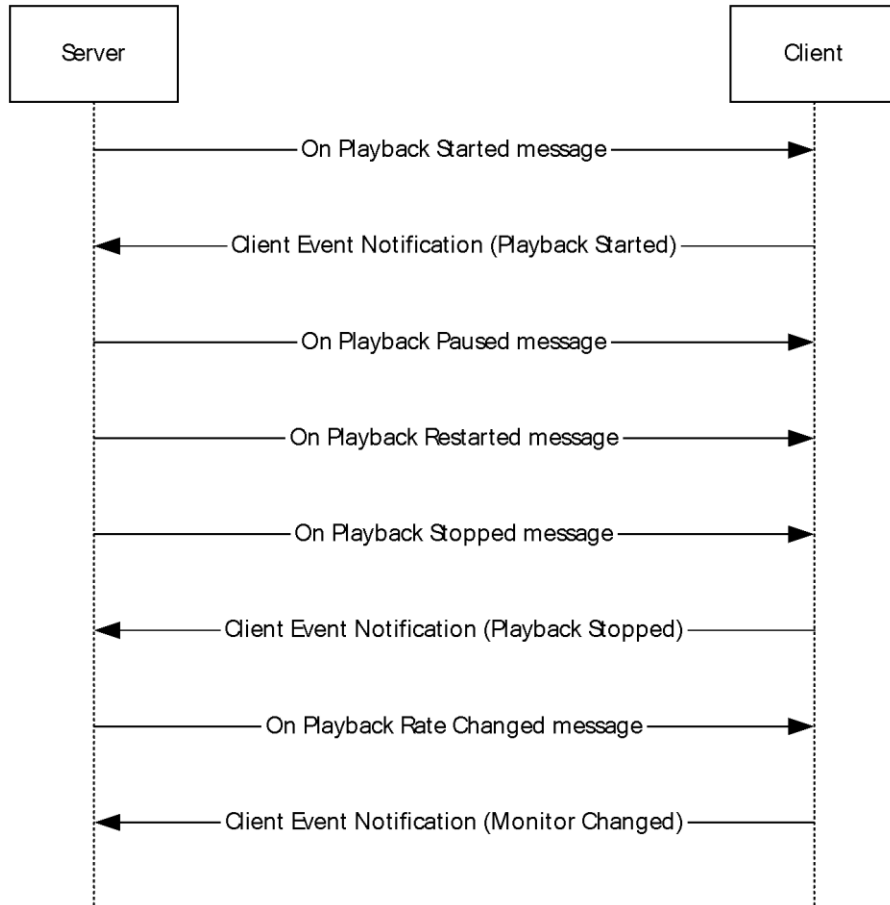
Server

Client

On Playback Started message

Client Event Notification (Playback Started)

On Playback Paused message

On Playback Restarted message

On Playback Stopped message

Client Event Notification (Playback Stopped)

On Playback Rate Changed message

Client Event Notification (Monitor Changed)